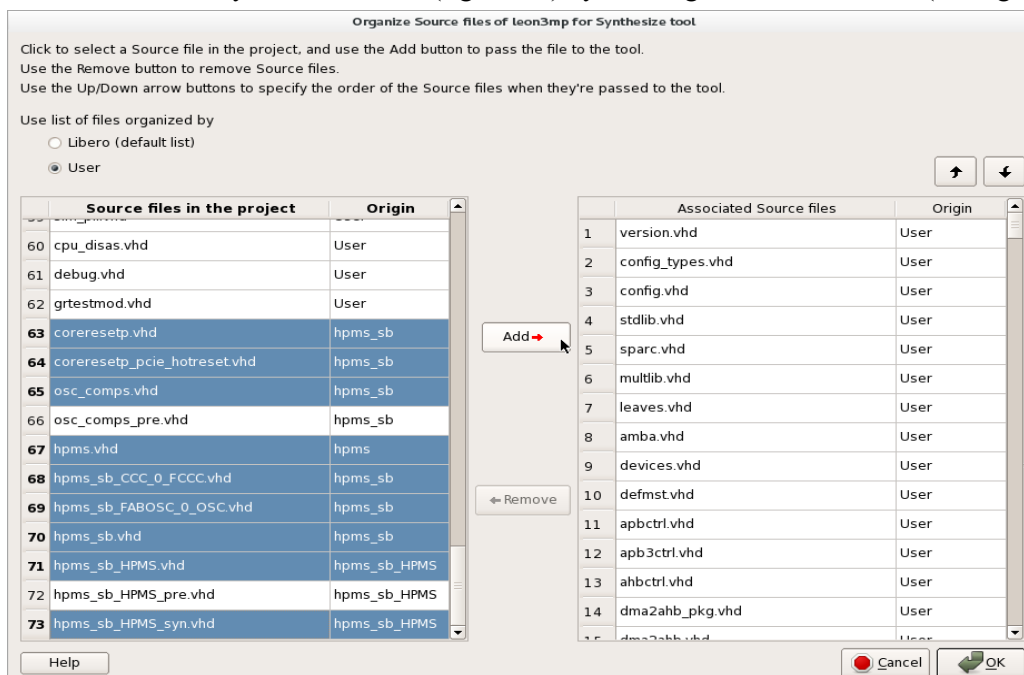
Organize Source files of leon3mp for Synthesize tool

Click to select a Source file in the project, and use the Add button to pass the file to the tool.
Use the Remove button to remove Source files.
Use the Up/Down arrow buttons to specify the order of the Source files when they're passed to the tool.

Use list of files organized by

Libero (default list)

User

| | Source files in the project | Origin |
|---|---|---|
| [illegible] | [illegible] | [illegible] |
| 60 | cpu_disas.vhd | User |
| 61 | debug.vhd | User |
| 62 | grtestmod.vhd | User |
| 63 | coreresetp.vhd | hpms_sb |
| 64 | coreresetp_pcie_hotreset.vhd | hpms_sb |
| 65 | osc_comps.vhd | hpms_sb |
| 66 | osc_comps_pre.vhd | hpms_sb |
| 67 | hpms.vhd | hpms |
| 68 | hpms_sb_CCC_0_FCCC.vhd | hpms_sb |
| 69 | hpms_sb_FABOSC_0_OSC.vhd | hpms_sb |
| 70 | hpms_sb.vhd | hpms_sb |
| 71 | hpms_sb_HPMS.vhd | hpms_sb_HPMS |
| 72 | hpms_sb_HPMS_pre.vhd | hpms_sb_HPMS |
| 73 | hpms_sb_HPMS_syn.vhd | hpms_sb_HPMS |

Add

Remove

| | Associated Source files | Origin |
|---|---|---|
| 1 | version.vhd | User |
| 2 | config_types.vhd | User |
| 3 | config.vhd | User |
| 4 | stdlib.vhd | User |
| 5 | sparc.vhd | User |
| 6 | multlib.vhd | User |
| 7 | leaves.vhd | User |
| 8 | amba.vhd | User |
| 9 | devices.vhd | User |
| 10 | defmst.vhd | User |
| 11 | apbctrl.vhd | User |
| 12 | apb3ctrl.vhd | User |
| 13 | ahbctrl.vhd | User |
| 14 | dma2ahb_pkg.vhd | User |
| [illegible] | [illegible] | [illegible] |

Help

Cancel

OK